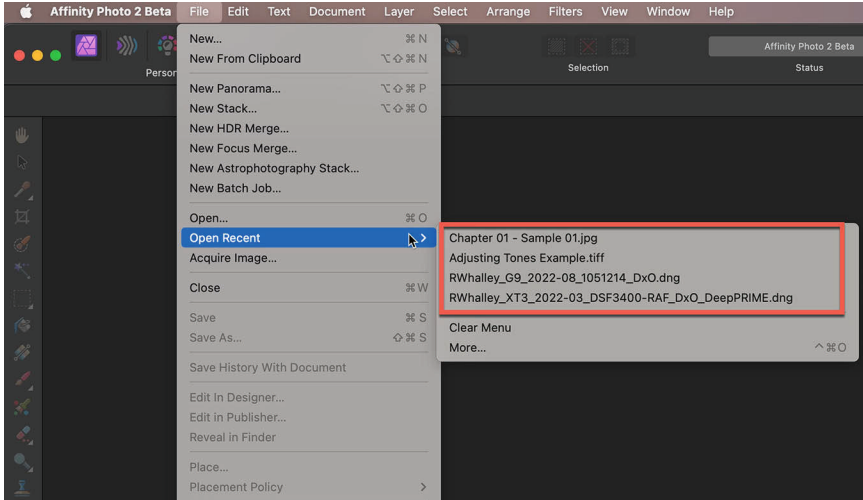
Affinity Photo 2 Beta File Edit Text Document Layer Select Arrange Filters View Window Help

Person

Selection

Affinity Photo 2 Beta

Status

New... ⌘N
New From Clipboard ⌥⇧⌘N
New Panorama... ⌥⇧⌘P
New Stack... ⌥⇧⌘O
New HDR Merge...
New Focus Merge...
New Astrophotography Stack...
New Batch Job...
Open... ⌘O
Open Recent >
Acquire Image...
Close ⌘W
Save ⌘S
Save As... ⇧⌘S
Save History With Document
Edit In Designer...
Edit in Publisher...
Reveal in Finder
Place...
Placement Policy >

Chapter 01 - Sample 01.jpg
Adjusting Tones Example.tiff
RWhalley_G9_2022-08_1051214_DxO.dng
RWhalley_XT3_2022-03_DSF3400-RAF_DxO_DeepPRIME.dng
Clear Menu
More... ^⌘O